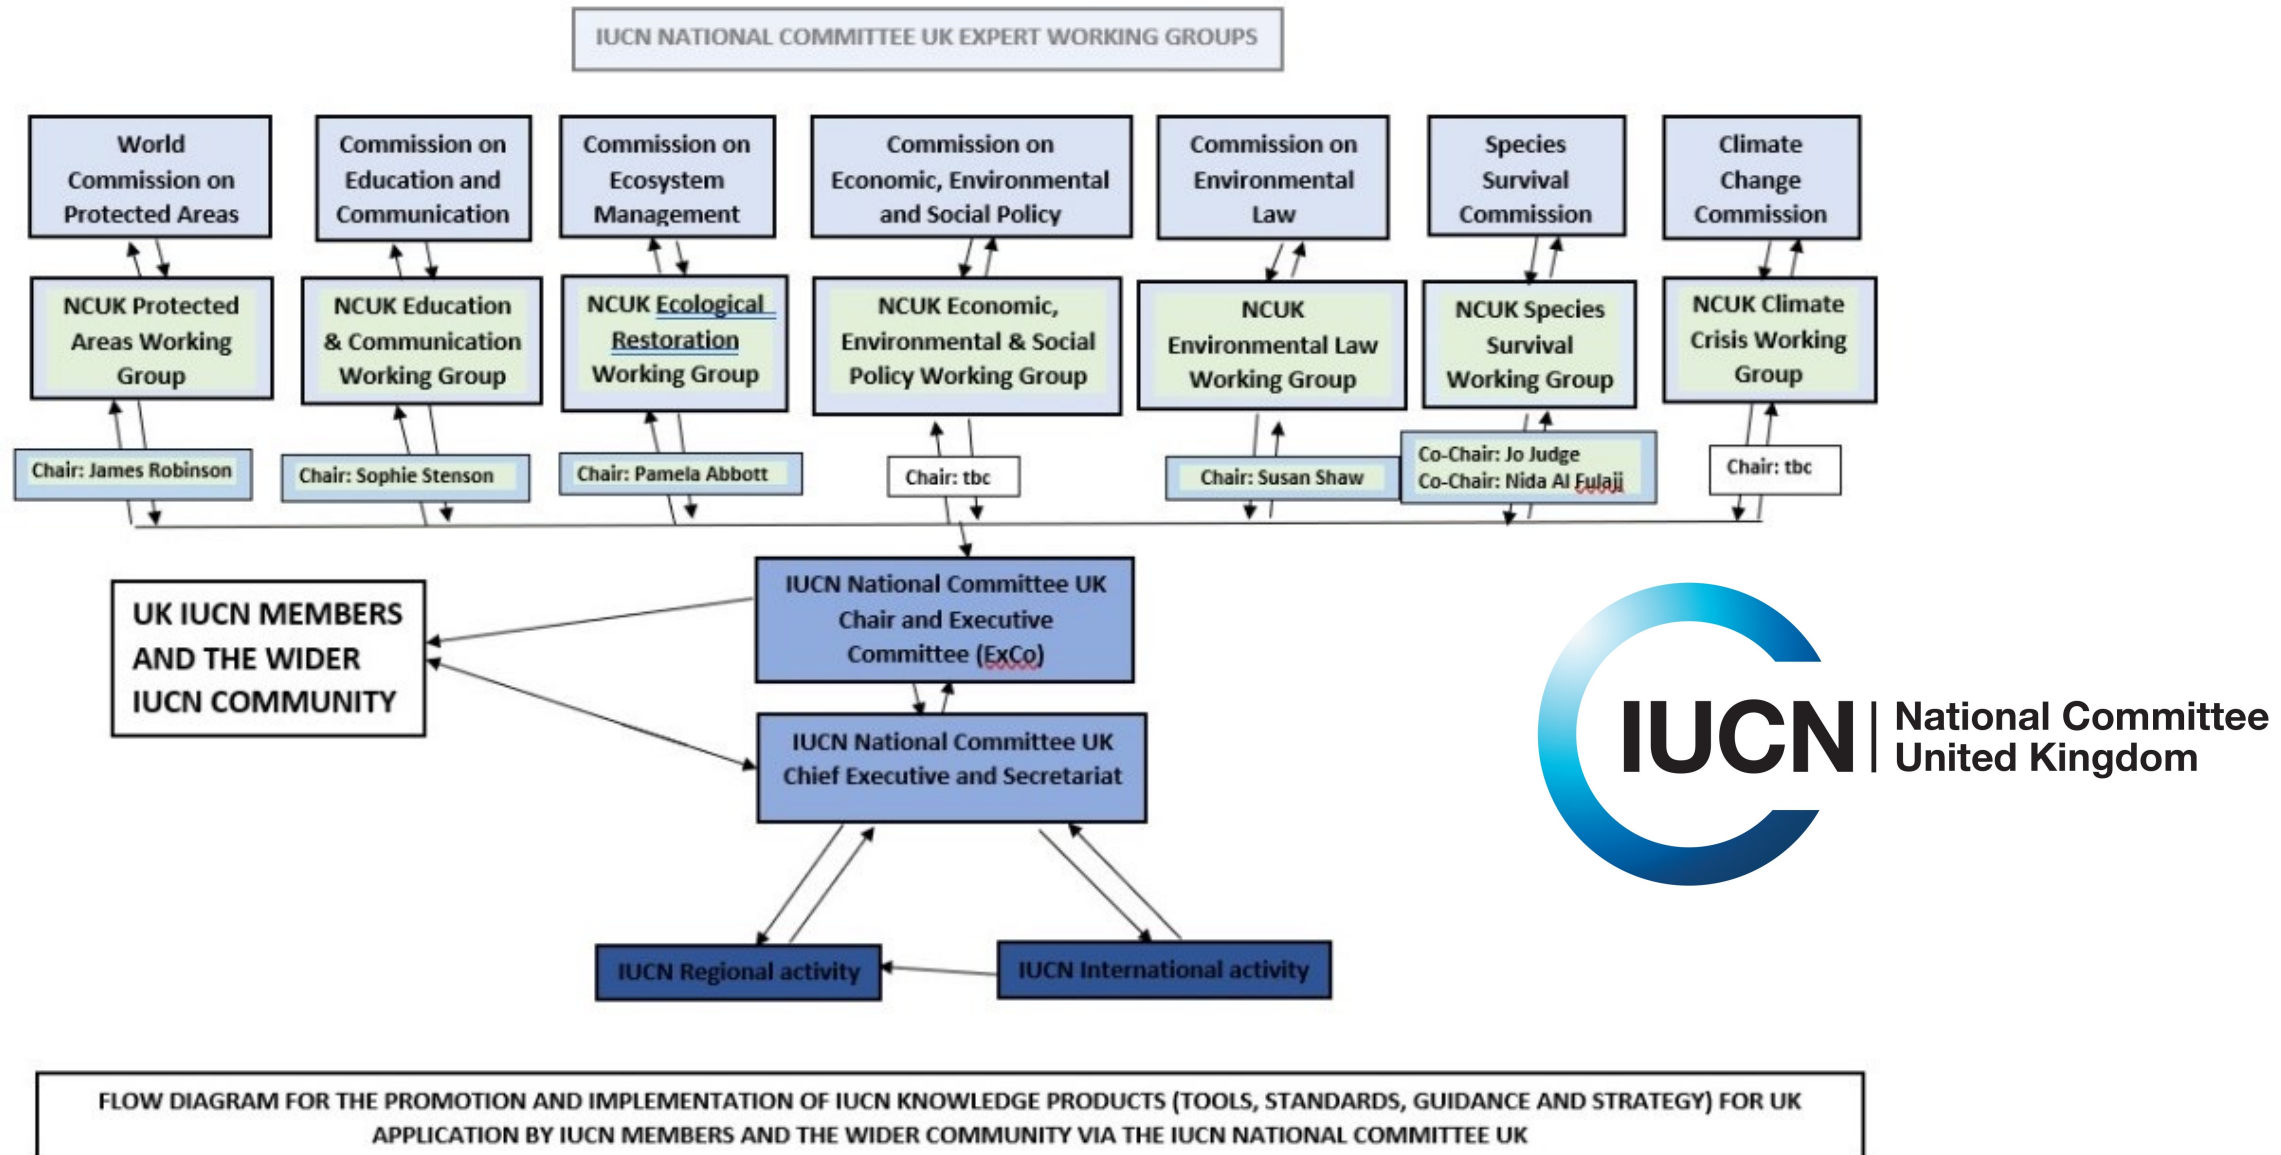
IUCN NATIONAL COMMITTEE UK EXPERT WORKING GROUPS

World Commission on Protected Areas

Commission on Education and Communication

Commission on Ecosystem Management

Commission on Economic, Environmental and Social Policy

Commission on Environmental Law

Species Survival Commission

Climate Change Commission

NCUK Protected Areas Working Group

NCUK Education & Communication Working Group

NCUK Ecological Restoration Working Group

NCUK Economic, Environmental & Social Policy Working Group

NCUK Environmental Law Working Group

NCUK Species Survival Working Group

NCUK Climate Crisis Working Group

Chair: James Robinson

Chair: Sophie Stenson

Chair: Pamela Abbott

Chair: tbc

Chair: Susan Shaw

Co-Chair: Jo Judge
Co-Chair: Nida Al Fulaji

Chair: tbc

UK IUCN MEMBERS AND THE WIDER IUCN COMMUNITY

IUCN National Committee UK Chair and Executive Committee (ExCo)

IUCN National Committee UK Chief Executive and Secretariat

IUCN Regional activity

IUCN International activity

IUCN | National Committee United Kingdom

FLOW DIAGRAM FOR THE PROMOTION AND IMPLEMENTATION OF IUCN KNOWLEDGE PRODUCTS (TOOLS, STANDARDS, GUIDANCE AND STRATEGY) FOR UK APPLICATION BY IUCN MEMBERS AND THE WIDER COMMUNITY VIA THE IUCN NATIONAL COMMITTEE UK